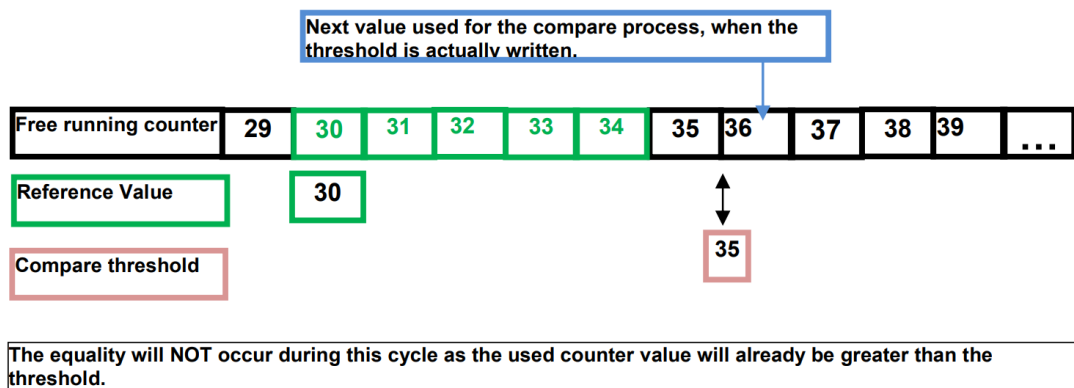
Next value used for the compare process, when the threshold is actually written.

| Free running counter | 29 | 30 | 31 | 32 | 33 | 34 | 35 | 36 | 37 | 38 | 39 | ... |
|---|---|---|---|---|---|---|---|---|---|---|---|---|

Reference Value

30

35

Compare threshold

The equality will NOT occur during this cycle as the used counter value will already be greater than the threshold.